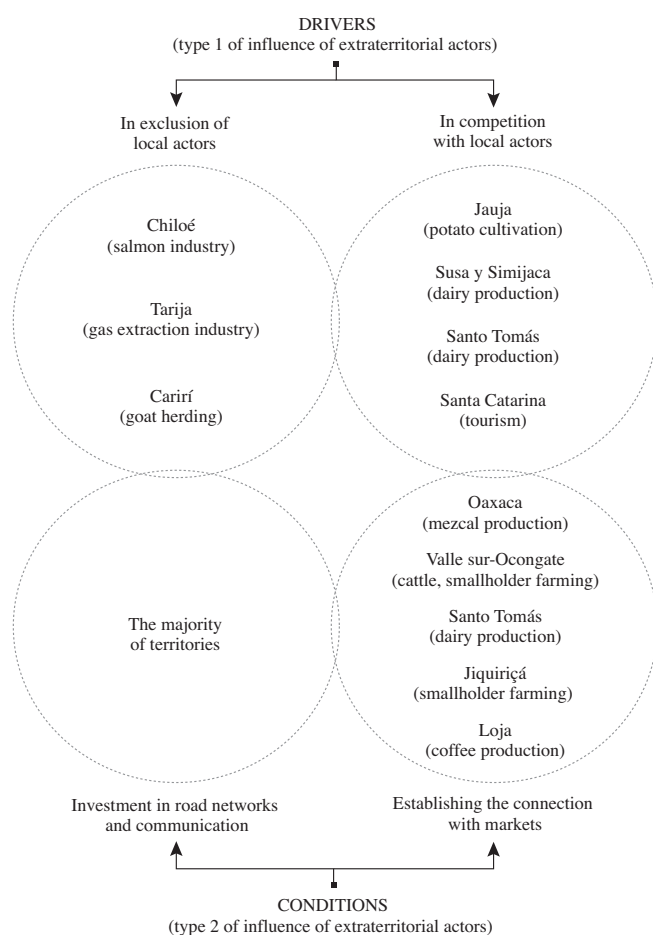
DRIVERS
(type 1 of influence of extraterritorial actors)

In exclusion of local actors

In competition with local actors

Chiloé
(salmon industry)

Tarija
(gas extraction industry)

Carirí
(goat herding)

Jauja
(potato cultivation)

Susa y Simijaca
(dairy production)

Santo Tomás
(dairy production)

Santa Catarina
(tourism)

The majority of territories

Oaxaca
(mezcal production)

Valle sur-Ocongate
(cattle, smallholder farming)

Santo Tomás
(dairy production)

Jiquiriçá
(smallholder farming)

Loja
(coffee production)

Investment in road networks and communication

Establishing the connection with markets

CONDITIONS
(type 2 of influence of extraterritorial actors)